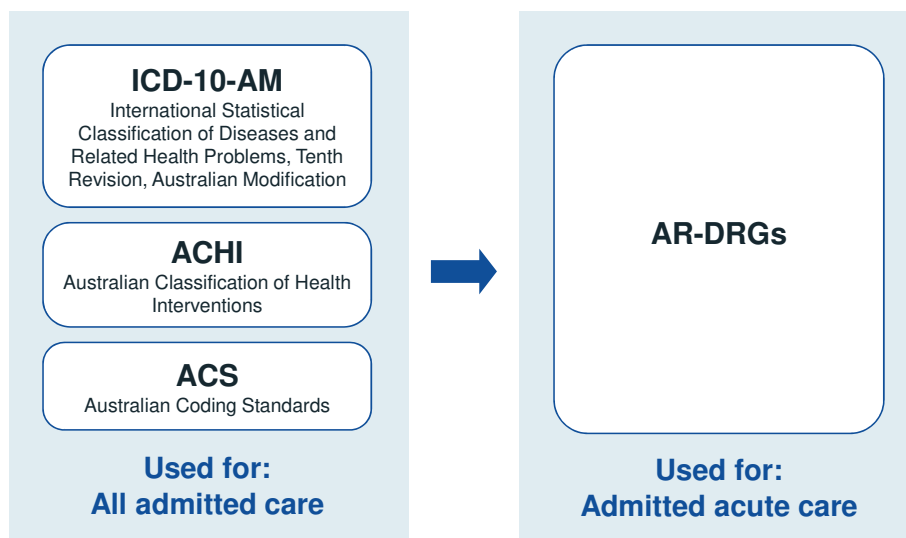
ICD-10-AM
International Statistical Classification of Diseases and Related Health Problems, Tenth Revision, Australian Modification

ACHI
Australian Classification of Health Interventions

ACS
Australian Coding Standards

Used for:
All admitted care

AR-DRGs

Used for:
Admitted acute care